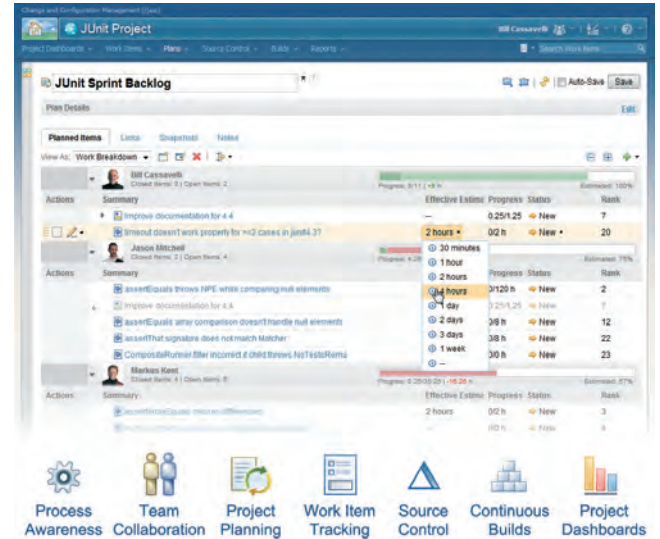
Change and Configuration Management (/ccm)

JUnit Project

Bill Cassavelli

Project Dashboards ▾ Work Items ▾ Plans ▾ Source Control ▾ Builds ▾ Reports ▾

Search Work Items

JUnit Sprint Backlog

Auto-Save Save

Plan Details

Edit

Planned Items Links Snapshots Notes

View As: Work Breakdown ▾

Bill Cassavelli
Closed Items: 3 | Open Items: 2

Progress: 8/11 | +8 h

Estimated: 100%

| Actions | Summary | Effective Estimate | Progress | Status | Rank |
|---|---|---|---|---|---|
| | Improve documentation for 4.4 | — | 0.25/1.25 | New | 7 |
| | timeout doesn't work properly for <=2 cases in junit4.3? | 2 hours ▾ | 0/2 h | New ▾ | 20 |

Jason Mitchell
Closed Items: 2 | Open Items: 4

Progress: 4.25

Estimated: 75%

30 minutes
1 hour
2 hours
4 hours
1 day
2 days
3 days
1 week
--

| Actions | Summary | Effective Estimate | Progress | Status | Rank |
|---|---|---|---|---|---|
| | assertEquals throws NPE while comparing null elements | | 0/120 h | New | 2 |
| | Improve documentation for 4.4 | | 0.25/1.25 | New | 7 |
| | assertEquals array comparison doesn't handle null elements | | 0/8 h | New | 12 |
| | assertThat signature does not match Matcher | | 0/8 h | New | 22 |
| | CompositeRunner.filter incorrect if child throws NoTestsRemain | | 0/8 h | New | 23 |

Markus Keel
Closed Items: 4 | Open Items: 6

Progress: 0.25/20.25 | -16.25 h

Estimated: 67%

| Actions | Summary | Effective Estimate | Progress | Status | Rank |
|---|---|---|---|---|---|
| | assertArrayEquals show no differences | 2 hours | 0/2 h | New | 3 |
| | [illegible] | | 0/2 h | New | 4 |

Process Awareness

Team Collaboration

Project Planning

Work Item Tracking

Source Control

Continuous Builds

Project Dashboards